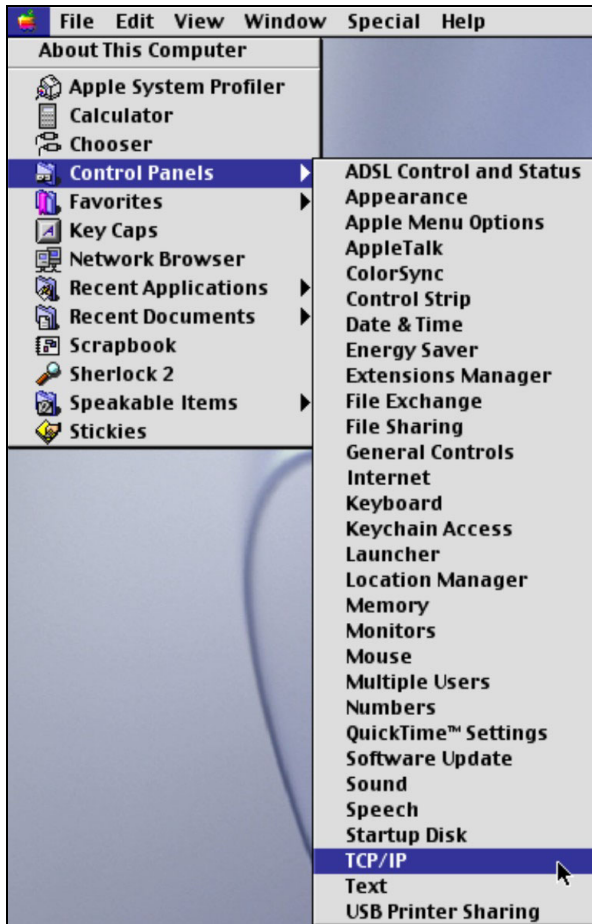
File Edit View Window Special Help

About This Computer
Apple System Profiler
Calculator
Chooser
Control Panels
Favorites
Key Caps
Network Browser
Recent Applications
Recent Documents
Scrapbook
Sherlock 2
Speakable Items
Stickies

ADSL Control and Status
Appearance
Apple Menu Options
AppleTalk
ColorSync
Control Strip
Date & Time
Energy Saver
Extensions Manager
File Exchange
File Sharing
General Controls
Internet
Keyboard
Keychain Access
Launcher
Location Manager
Memory
Monitors
Mouse
Multiple Users
Numbers
QuickTime™ Settings
Software Update
Sound
Speech
Startup Disk
TCP/IP
Text
USB Printer Sharing